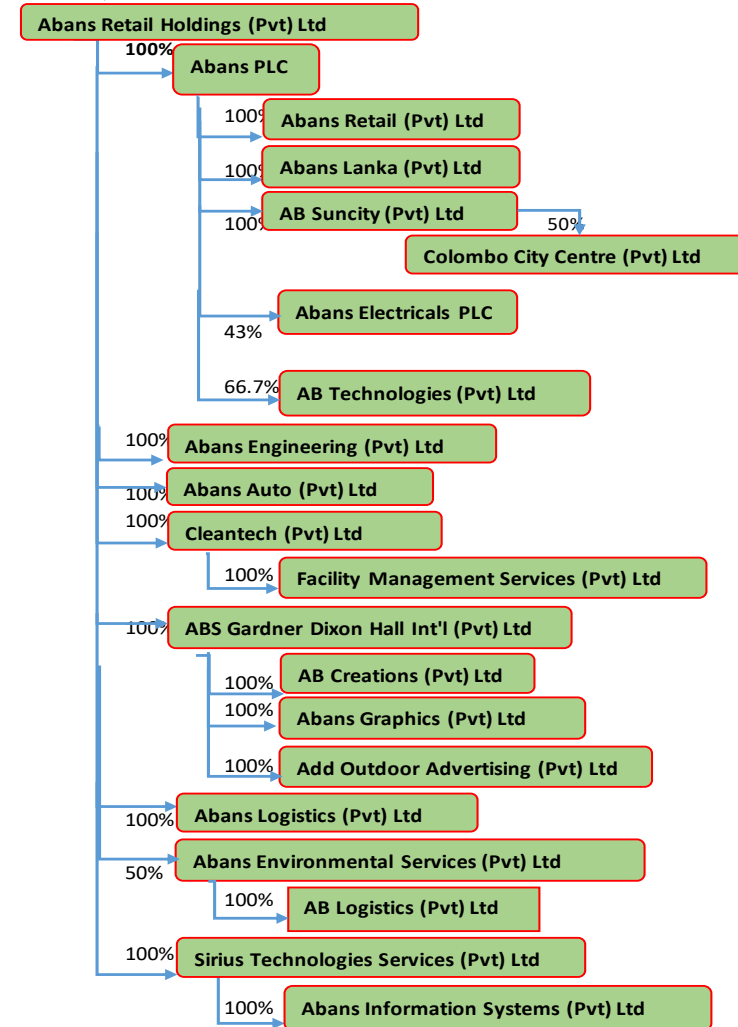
Abans Retail Holdings (Pvt) Ltd

100% Abans PLC

100% Abans Retail (Pvt) Ltd

100% Abans Lanka (Pvt) Ltd

100% AB Suncity (Pvt) Ltd

50% Colombo City Centre (Pvt) Ltd

Abans Electricals PLC
43%

66.7% AB Technologies (Pvt) Ltd

100% Abans Engineering (Pvt) Ltd

100% Abans Auto (Pvt) Ltd

100% Cleantech (Pvt) Ltd

100% Facility Management Services (Pvt) Ltd

100% ABS Gardner Dixon Hall Int'l (Pvt) Ltd

100% AB Creations (Pvt) Ltd

100% Abans Graphics (Pvt) Ltd

100% Add Outdoor Advertising (Pvt) Ltd

100% Abans Logistics (Pvt) Ltd

50% Abans Environmental Services (Pvt) Ltd

100% AB Logistics (Pvt) Ltd

100% Sirius Technologies Services (Pvt) Ltd

100% Abans Information Systems (Pvt) Ltd